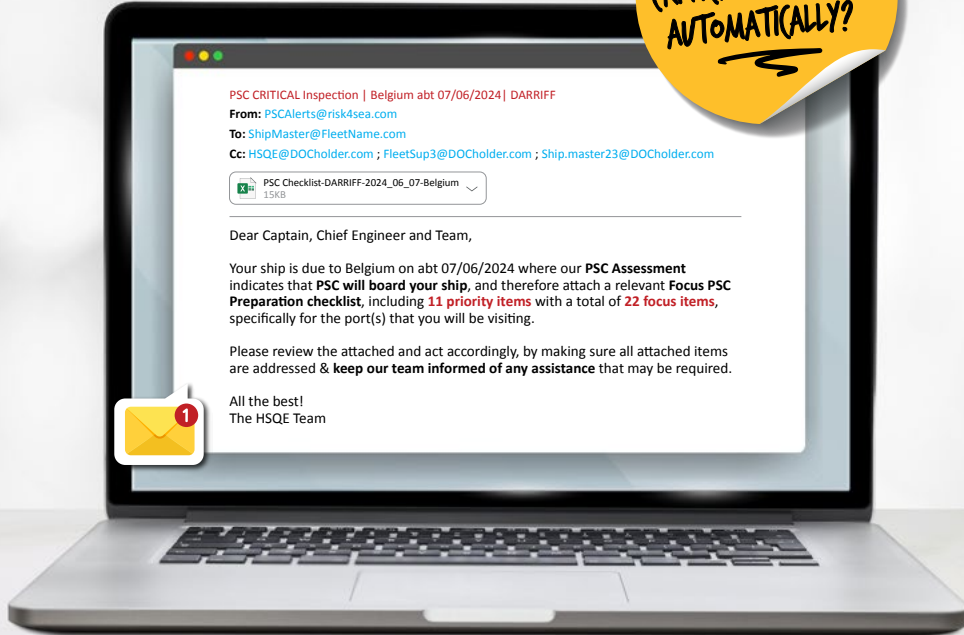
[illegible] AUTOMATICALLY?

PSC CRITICAL Inspection | Belgium abt 07/06/2024| DARRIFF
From: PSCAlerts@risk4sea.com
To: ShipMaster@FleetName.com
Cc: HSQE@DOCholder.com ; FleetSup3@DOCholder.com ; Ship.master23@DOCholder.com

PSC Checklist-DARRIFF-2024_06_07-Belgium
15KB

Dear Captain, Chief Engineer and Team,

Your ship is due to Belgium on abt 07/06/2024 where our PSC Assessment indicates that PSC will board your ship, and therefore attach a relevant Focus PSC Preparation checklist, including 11 priority items with a total of 22 focus items, specifically for the port(s) that you will be visiting.

Please review the attached and act accordingly, by making sure all attached items are addressed & keep our team informed of any assistance that may be required.

All the best!
The HSQE Team

1